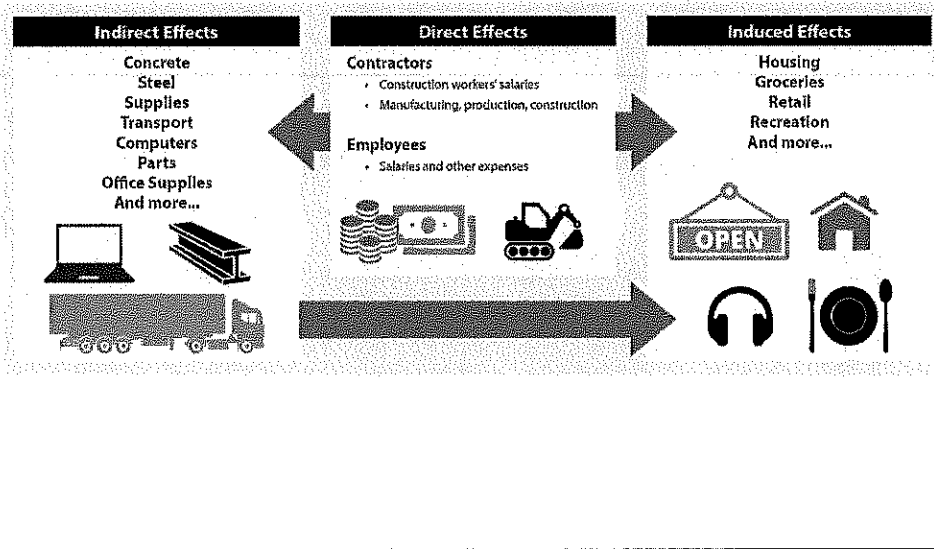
Indirect Effects

Concrete
Steel
Supplies
Transport
Computers
Parts
Office Supplies
And more...

Direct Effects

Contractors

- Construction workers' salaries
- Manufacturing, production, construction

Employees

- Salaries and other expenses

Induced Effects

Housing
Groceries
Retail
Recreation
And more...

OPEN